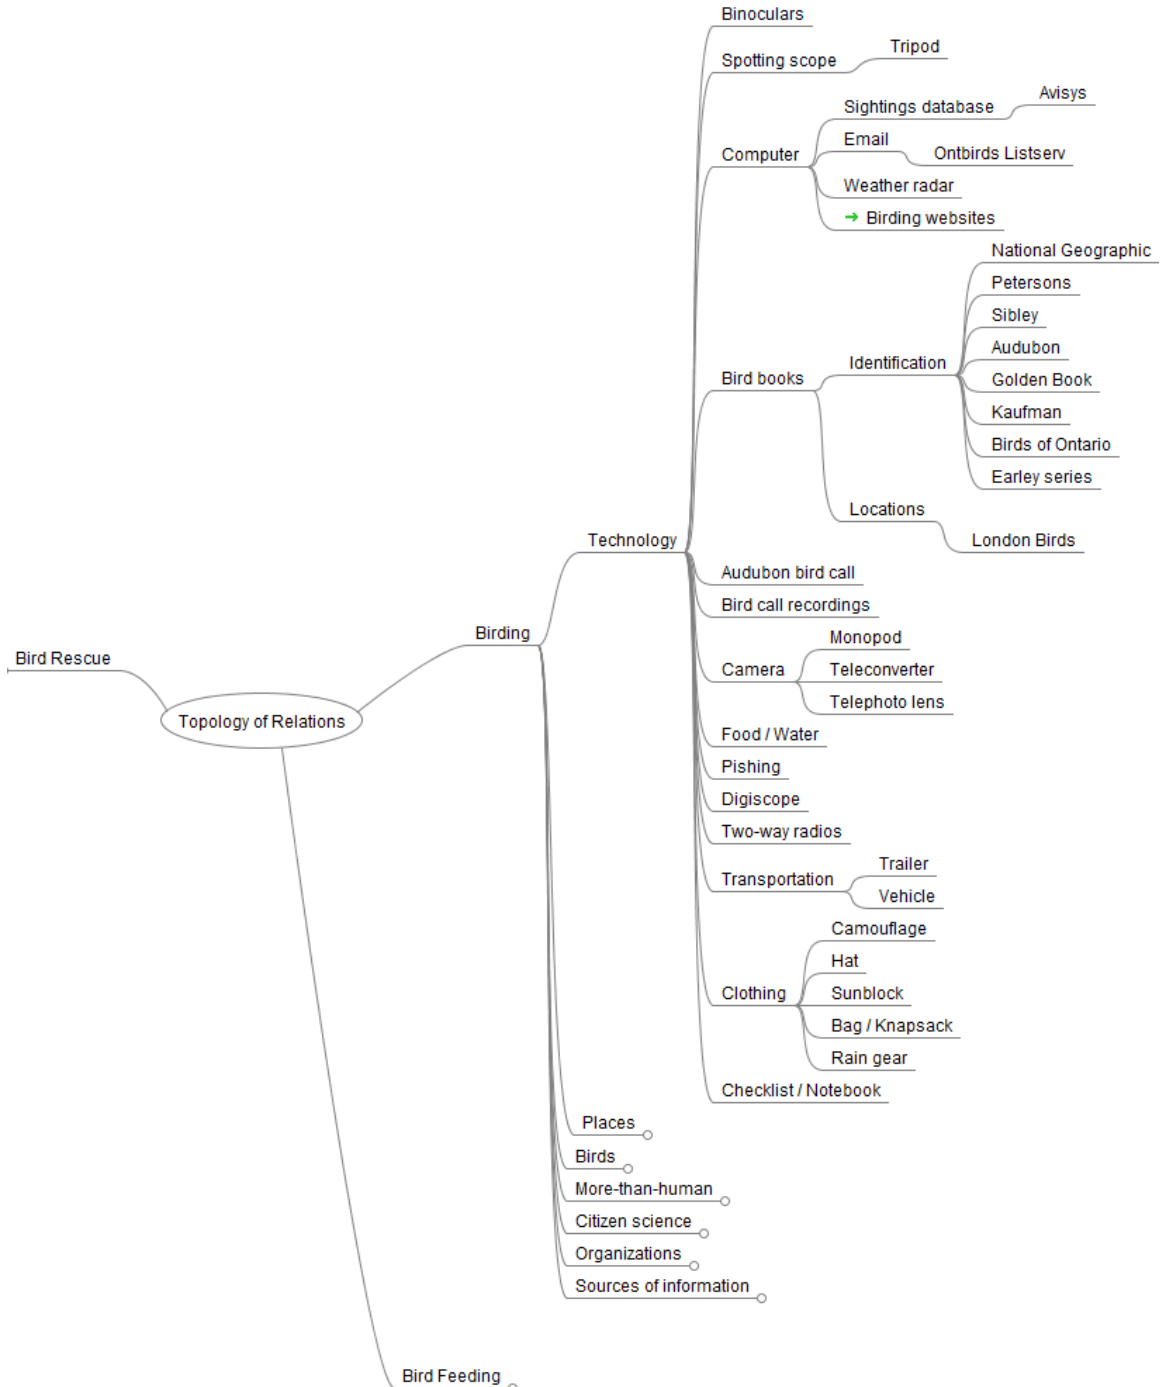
Binoculars
Spotting scope
Tripod
Sightings database
Avisys
Email
Ontbirds Listserv
Computer
Weather radar
Birding websites
National Geographic
Petersons
Sibley
Audubon
Identification
Golden Book
Bird books
Kaufman
Birds of Ontario
Earley series
Locations
London Birds
Technology
Audubon bird call
Bird call recordings
Monopod
Camera
Teleconverter
Telephoto lens
Food / Water
Pishing
Digiscope
Two-way radios
Trailer
Transportation
Vehicle
Camouflage
Hat
Clothing
Sunblock
Bag / Knapsack
Rain gear
Checklist / Notebook
Birding
Bird Rescue
Topology of Relations
Places
Birds
More-than-human
Citizen science
Organizations
Sources of information
Bird Feeding